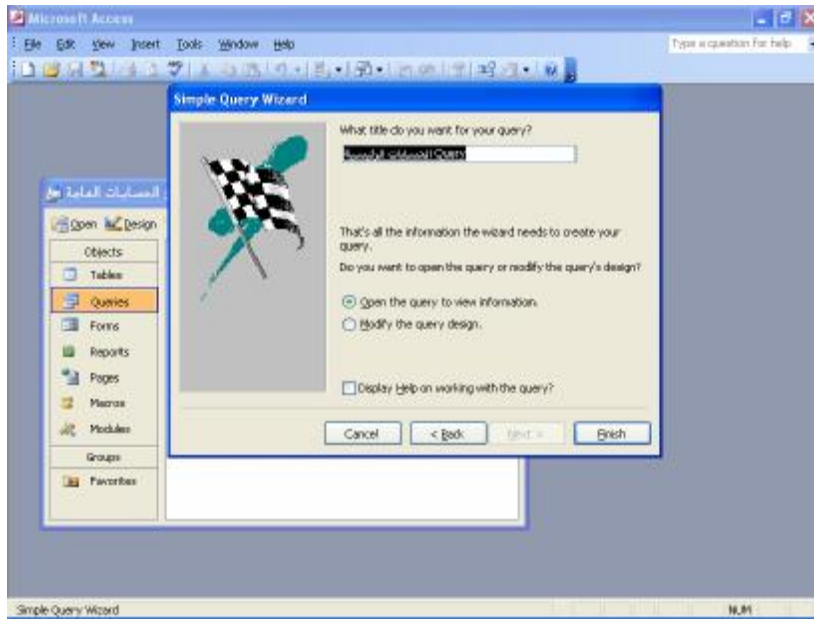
Microsoft Access
File Edit View Insert Tools Window Help
Type a question for help

Simple Query Wizard
What title do you want for your query?
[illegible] Query

That's all the information the wizard needs to create your query.
Do you want to open the query or modify the query's design?
Open the query to view information.
Modify the query design.
Display Help on working with the query?
Cancel < Back Next > Finish

الحسابات العامة
Open Design
Objects
Tables
Queries
Forms
Reports
Pages
Macros
Modules
Groups
Favorites

Simple Query Wizard
NUM